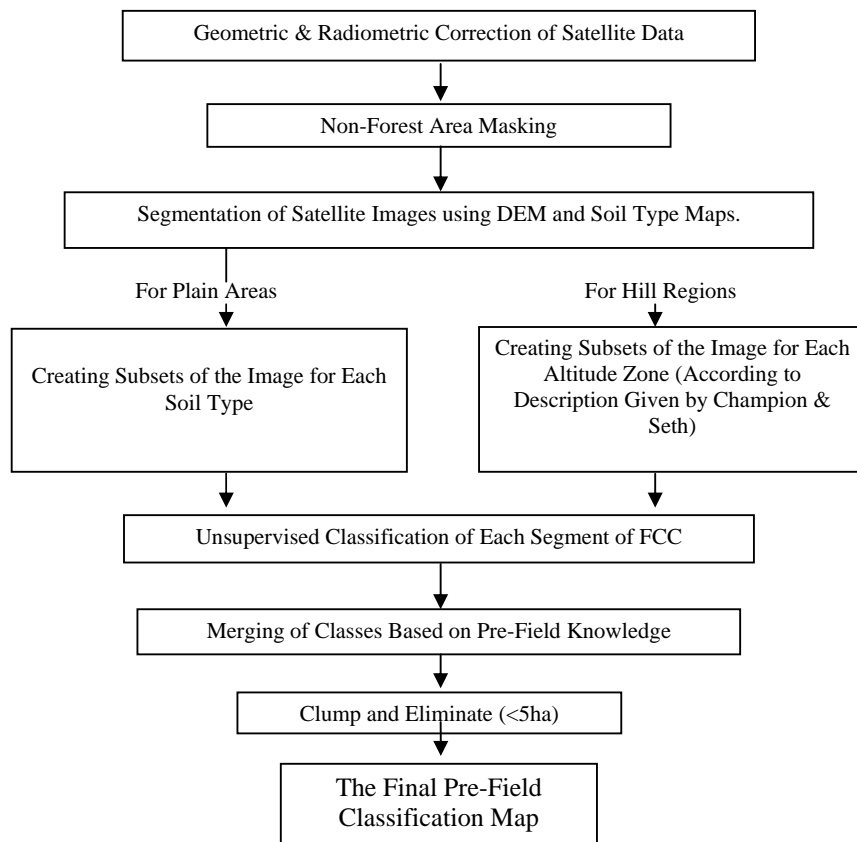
Geometric & Radiometric Correction of Satellite Data

Non-Forest Area Masking

Segmentation of Satellite Images using DEM and Soil Type Maps.

For Plain Areas

For Hill Regions

Creating Subsets of the Image for Each Soil Type

Creating Subsets of the Image for Each Altitude Zone (According to Description Given by Champion & Seth)

Unsupervised Classification of Each Segment of FCC

Merging of Classes Based on Pre-Field Knowledge

Clump and Eliminate (<5ha)

The Final Pre-Field Classification Map